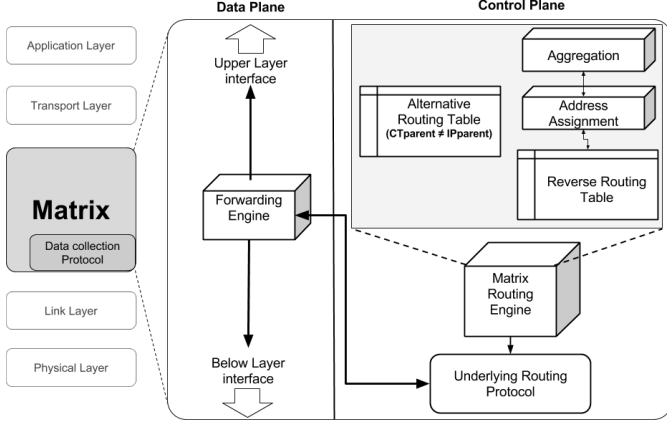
Data Plane

Control Plane

Application Layer

Transport Layer

Matrix

Data collection Protocol

Link Layer

Physical Layer

Upper Layer interface

Forwarding Engine

Below Layer interface

Alternative Routing Table
(CTparent ≠ IPparent)

Aggregation

Address Assignment

Reverse Routing Table

Matrix Routing Engine

Underlying Routing Protocol